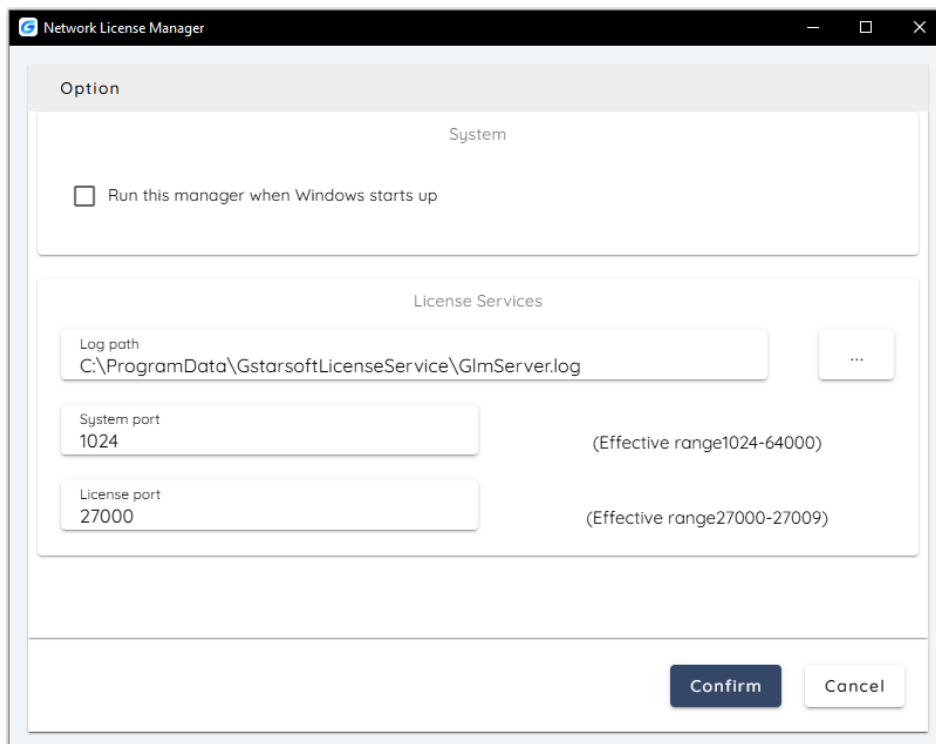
Network License Manager

Option

System

Run this manager when Windows starts up

License Services

Log path
C:\ProgramData\GstarsoftLicenseService\GlmServer.log

...

System port
1024

(Effective range1024-64000)

License port
27000

(Effective range27000-27009)

Confirm

Cancel